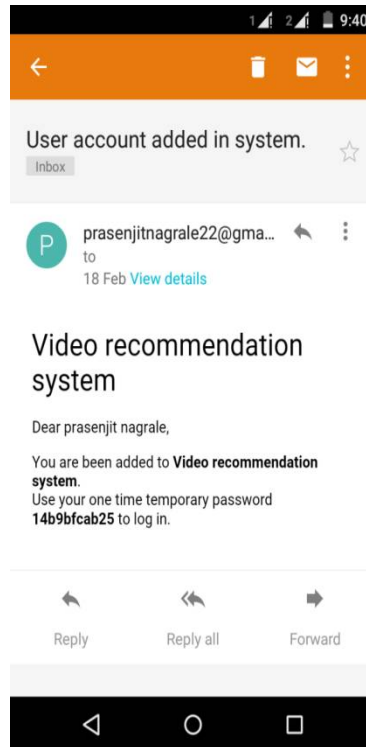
1 2 9:40

User account added in system.
Inbox

P prasenjitnagrale22@gma...
to
18 Feb View details

Video recommendation system

Dear prasenjit nagrale,

You are been added to **Video recommendation system**.
Use your one time temporary password **14b9bfcab25** to log in.

Reply
Reply all
Forward